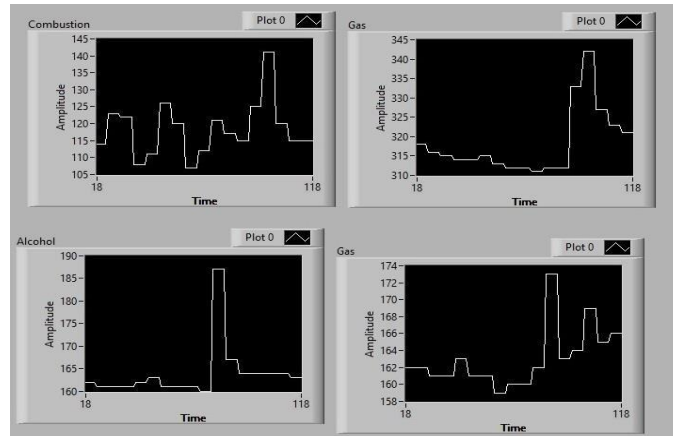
Combustion
Plot 0
145
140
135
130
125
120
115
110
105
Amplitude
18
118
Time

Gas
Plot 0
345
340
335
330
325
320
315
310
Amplitude
18
118
Time

Alcohol
Plot 0
190
185
180
175
170
165
160
Amplitude
18
118
Time

Gas
Plot 0
174
172
170
168
166
164
162
160
158
Amplitude
18
118
Time